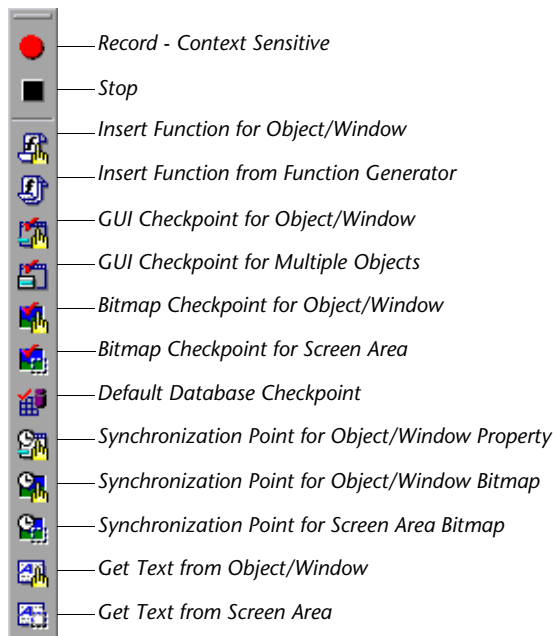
Record - Context Sensitive

Stop

Insert Function for Object/Window

Insert Function from Function Generator

GUI Checkpoint for Object/Window

GUI Checkpoint for Multiple Objects

Bitmap Checkpoint for Object/Window

Bitmap Checkpoint for Screen Area

Default Database Checkpoint

Synchronization Point for Object/Window Property

Synchronization Point for Object/Window Bitmap

Synchronization Point for Screen Area Bitmap

Get Text from Object/Window

Get Text from Screen Area